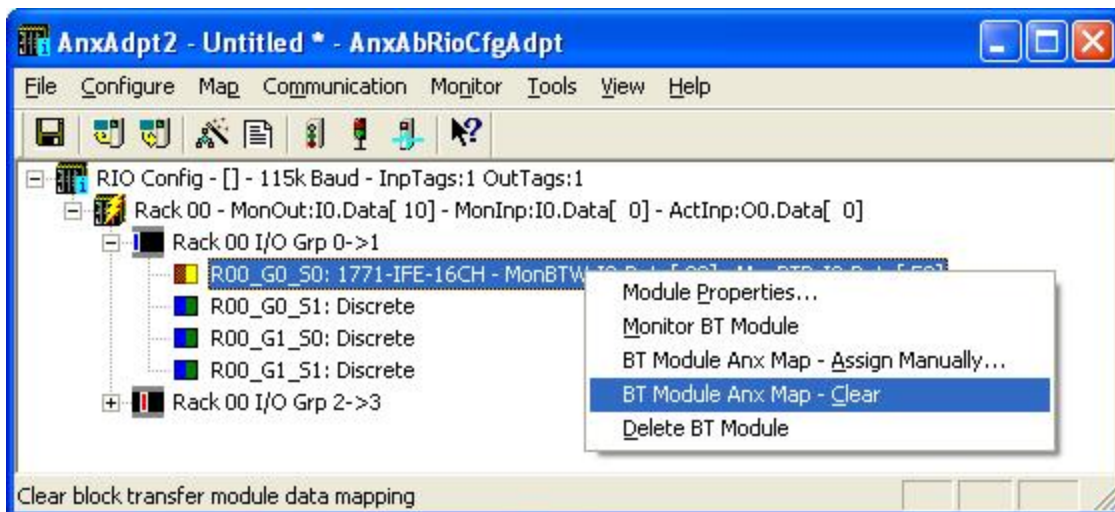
AnxAdpt2 - Untitled * - AnxAbRioCfgAdpt

File Configure Map Communication Monitor Tools View Help

RIO Config - [] - 115k Baud - InpTags:1 OutTags:1
Rack 00 - MonOut:I0.Data[ 10] - MonInp:I0.Data[ 0] - ActInp:O0.Data[ 0]
Rack 00 I/O Grp 0->1
R00_G0_S0: 1771-IFE-16CH - MonBTW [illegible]
R00_G0_S1: Discrete
R00_G1_S0: Discrete
R00_G1_S1: Discrete
Rack 00 I/O Grp 2->3

Module Properties...
Monitor BT Module
BT Module Anx Map - Assign Manually...
BT Module Anx Map - Clear
Delete BT Module

Clear block transfer module data mapping